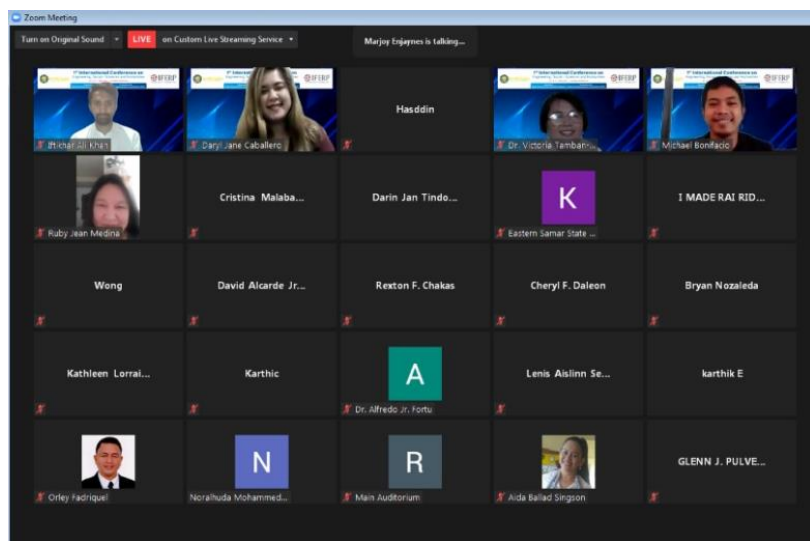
Zoom Meeting

Turn on Original Sound

LIVE

on Custom Live Streaming Service

Marjoy Enjaynes is talking...

Iftikhar Ali Khan

Daryl Jane Caballero

Hasddin

Dr. Victoria Tamban-...

Michael Bonifacio

Ruby Jean Medina

Cristina Malaba...

Darin Jan Tindo...

K

Eastern Samar State ...

I MADE RAI RID...

Wong

David Alcarde Jr...

Rexton F. Chakas

Cheryl F. Daleon

Bryan Nozaleda

Kathleen Lorrai...

Karthic

A

Dr. Alfredo Jr. Fortu

Lenis Aislinn Se...

karthik E

Orley Fadriquel

N

Noralhuda Mohammed...

R

Main Auditorium

Aida Ballad Singson

GLENN J. PULVE...